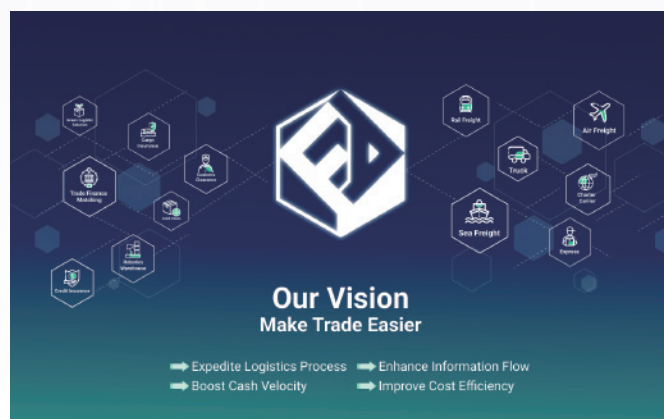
Smart Logistic Solution
Cargo Insurance
Trade Finance Matching
Customs Clearance
Last Mile
Bonded Warehouse
Credit Insurance
Rail Freight
Air Freight
Truck
Charter Carrier
Sea Freight
Express

Our Vision
Make Trade Easier

Expedite Logistics Process
Enhance Information Flow
Boost Cash Velocity
Improve Cost Efficiency